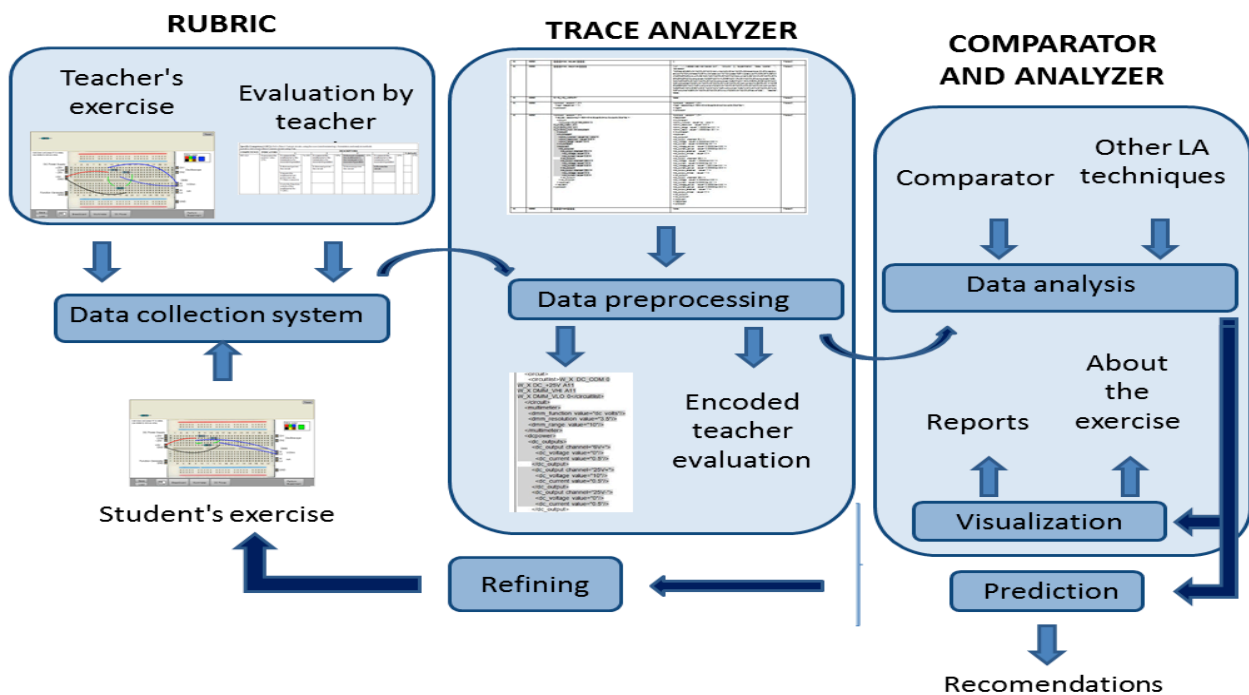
RUBRIC

Teacher's exercise

Evaluation by teacher

Data collection system

Student's exercise

TRACE ANALYZER

Data preprocessing

<circuit>
<circuitest>W_X DC_COM 0
W_X DC_+25V A11
W_X DMM_VHI A11
W_X DMM_VLO 0</circuitest>
</circuit>
<multimeter>
<dmm_function value="dc volts"/>
<dmm_resolution value="3.5"/>
<dmm_range value="10"/>
</multimeter>
<dcpower>
<dc_outputs>
<dc_output channel="6V+">
<dc_voltage value="0"/>
<dc_current value="0.5"/>
</dc_output>
<dc_output channel="25V+">
<dc_voltage value="10"/>
<dc_current value="0.5"/>
</dc_output>
<dc_output channel="25V-">
<dc_voltage value="0"/>
<dc_current value="0.5"/>
</dc_output>

Encoded teacher evaluation

Refining

COMPARATOR AND ANALYZER

Comparator

Other LA techniques

Data analysis

About the exercise

Reports

Visualization

Prediction

Recomendations